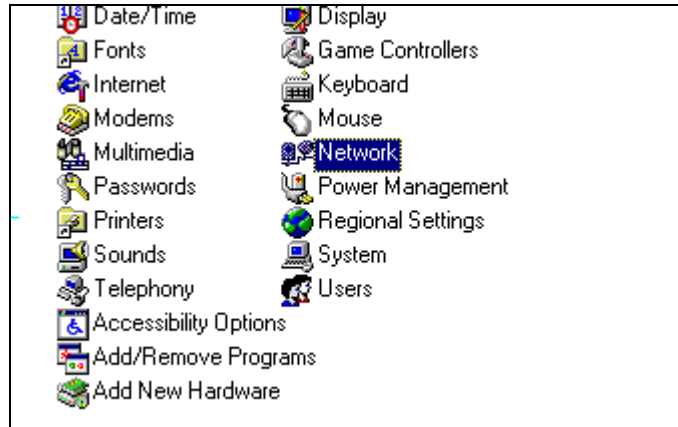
Date/Time
Fonts
Internet
Modems
Multimedia
Passwords
Printers
Sounds
Telephony
Accessibility Options
Add/Remove Programs
Add New Hardware

Display
Game Controllers
Keyboard
Mouse
Network
Power Management
Regional Settings
System
Users